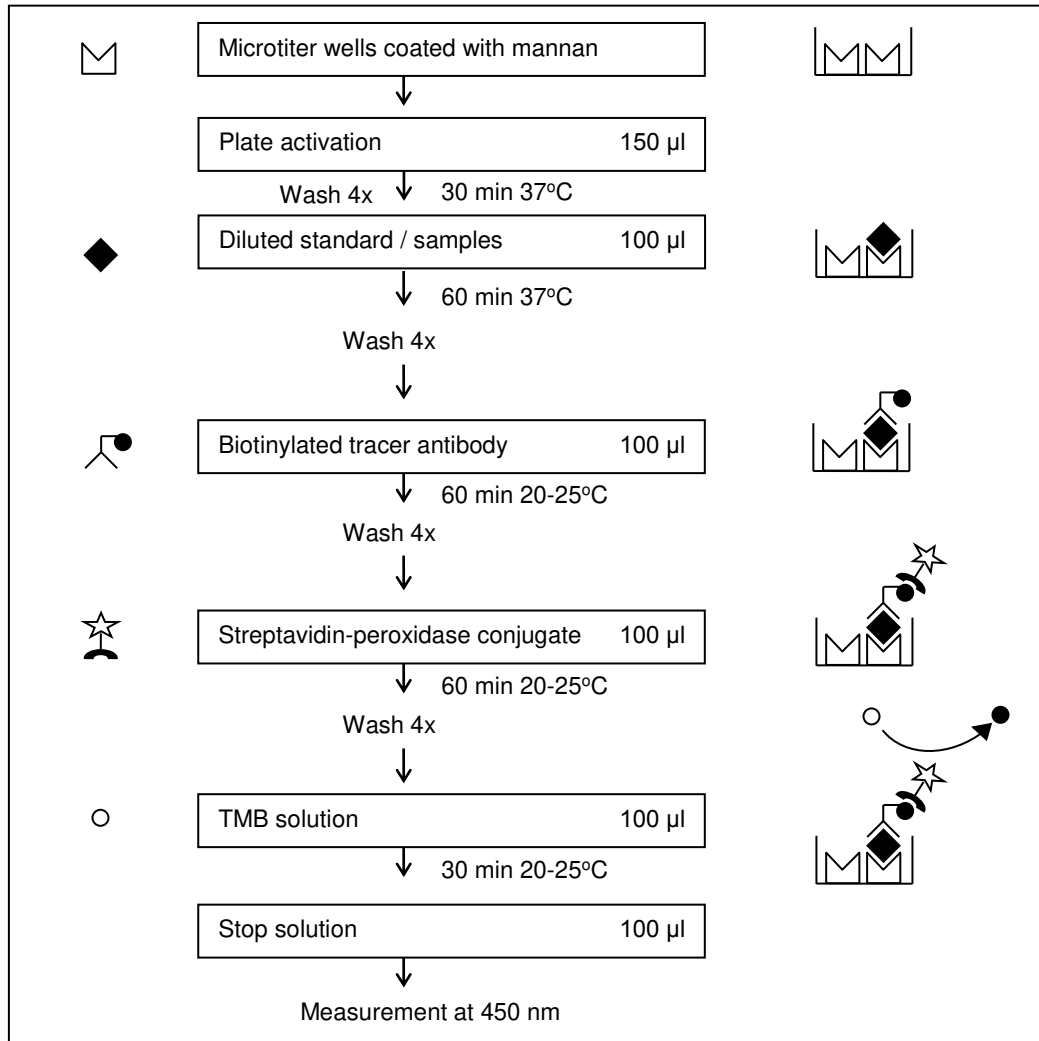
Microtiter wells coated with mannan

Plate activation 150 µl

Wash 4x 30 min 37$^{o}$C

Diluted standard / samples 100 µl

60 min 37$^{o}$C

Wash 4x

Biotinylated tracer antibody 100 µl

60 min 20-25$^{o}$C

Wash 4x

Streptavidin-peroxidase conjugate 100 µl

60 min 20-25$^{o}$C

Wash 4x

TMB solution 100 µl

30 min 20-25$^{o}$C

Stop solution 100 µl

Measurement at 450 nm